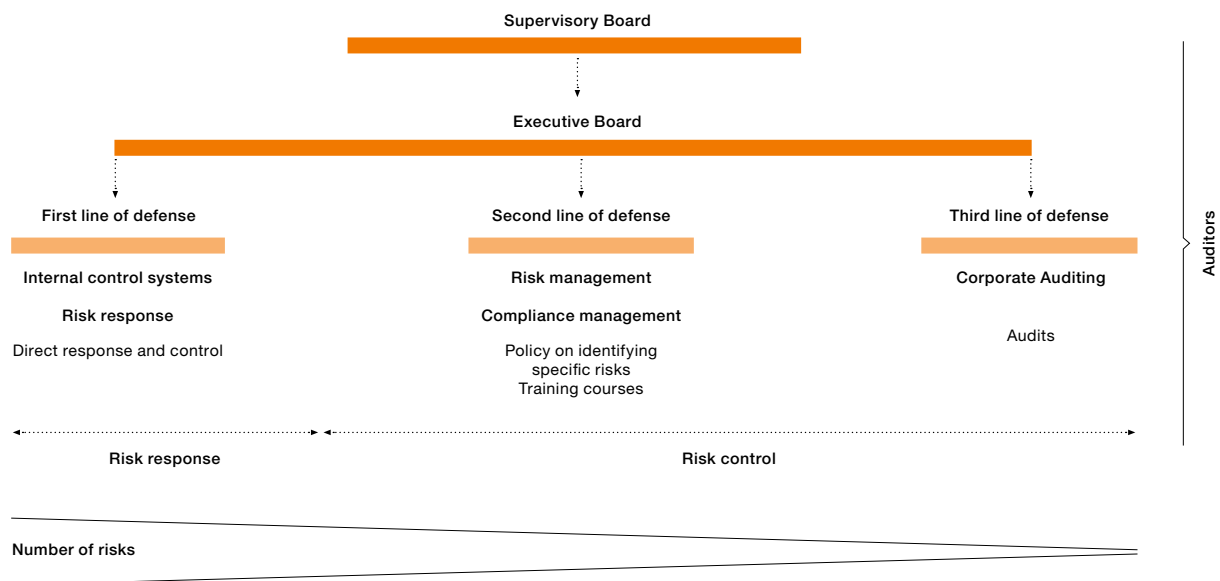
Supervisory Board

Executive Board

First line of defense

Internal control systems

Risk response

Direct response and control

Second line of defense

Risk management

Compliance management

Policy on identifying specific risks
Training courses

Third line of defense

Corporate Auditing

Audits

Auditors

Risk response

Risk control

Number of risks